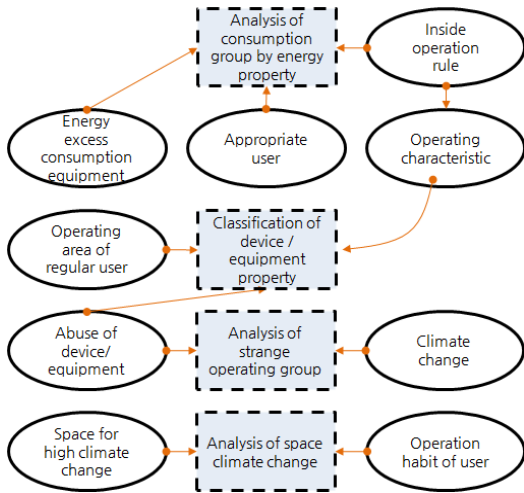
Analysis of consumption group by energy property

Inside operation rule

Energy excess consumption equipment

Appropriate user

Operating characteristic

Operating area of regular user

Classification of device / equipment property

Abuse of device/ equipment

Analysis of strange operating group

Climate change

Space for high climate change

Analysis of space climate change

Operation habit of user